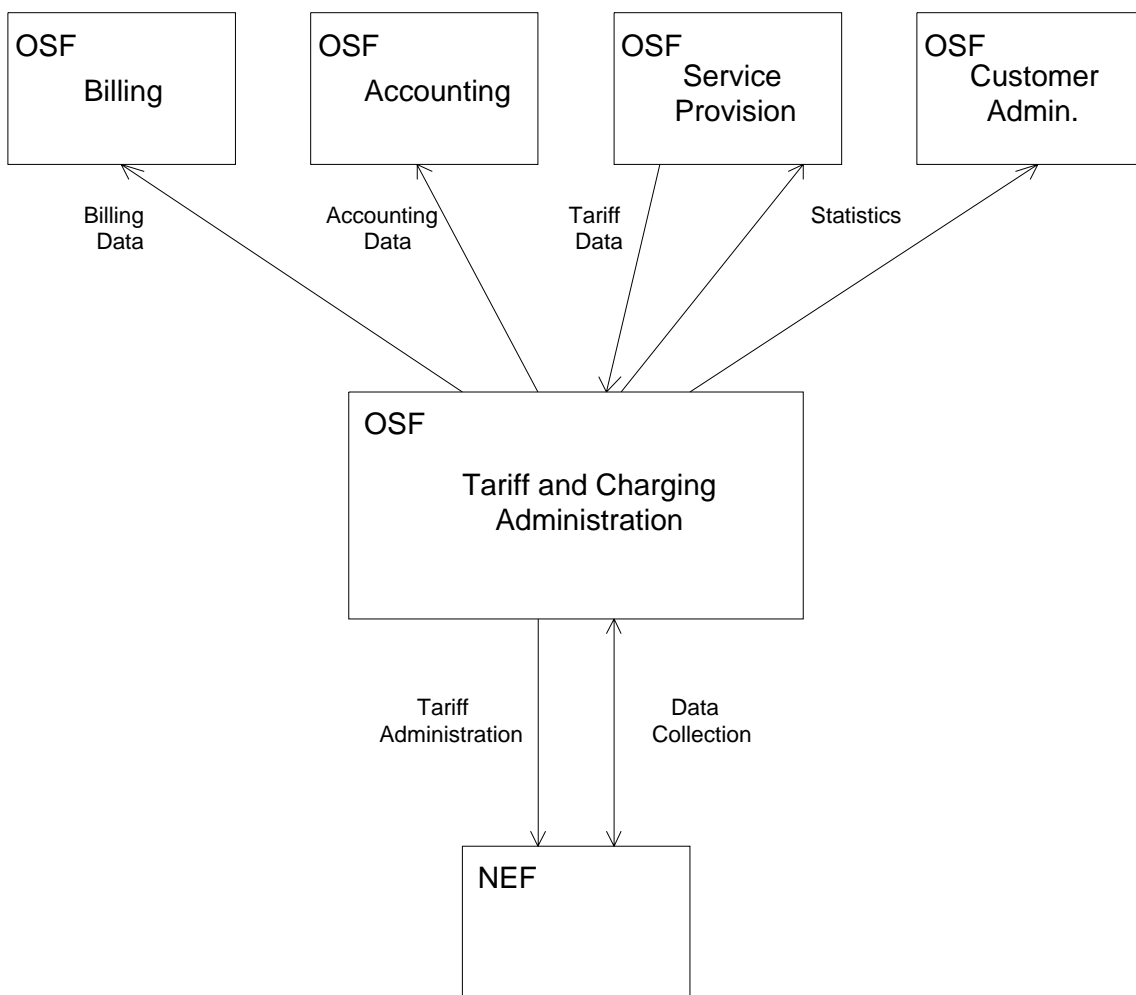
OSF
Billing

OSF
Accounting

OSF
Service Provision

OSF
Customer Admin.

Billing Data

Accounting Data

Tariff Data

Statistics

OSF
Tariff and Charging Administration

Tariff Administration

Data Collection

NEF